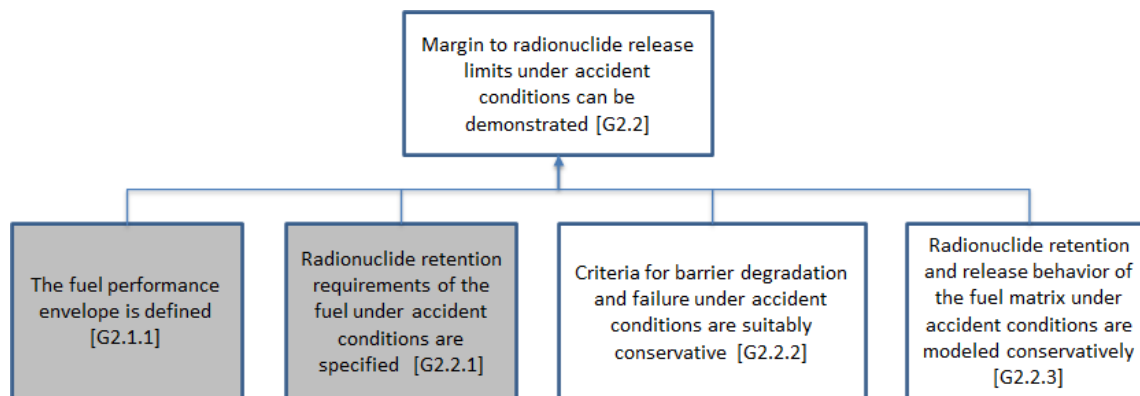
Margin to radionuclide release limits under accident conditions can be demonstrated [G2.2]

The fuel performance envelope is defined [G2.1.1]

Radionuclide retention requirements of the fuel under accident conditions are specified [G2.2.1]

Criteria for barrier degradation and failure under accident conditions are suitably conservative [G2.2.2]

Radionuclide retention and release behavior of the fuel matrix under accident conditions are modeled conservatively [G2.2.3]